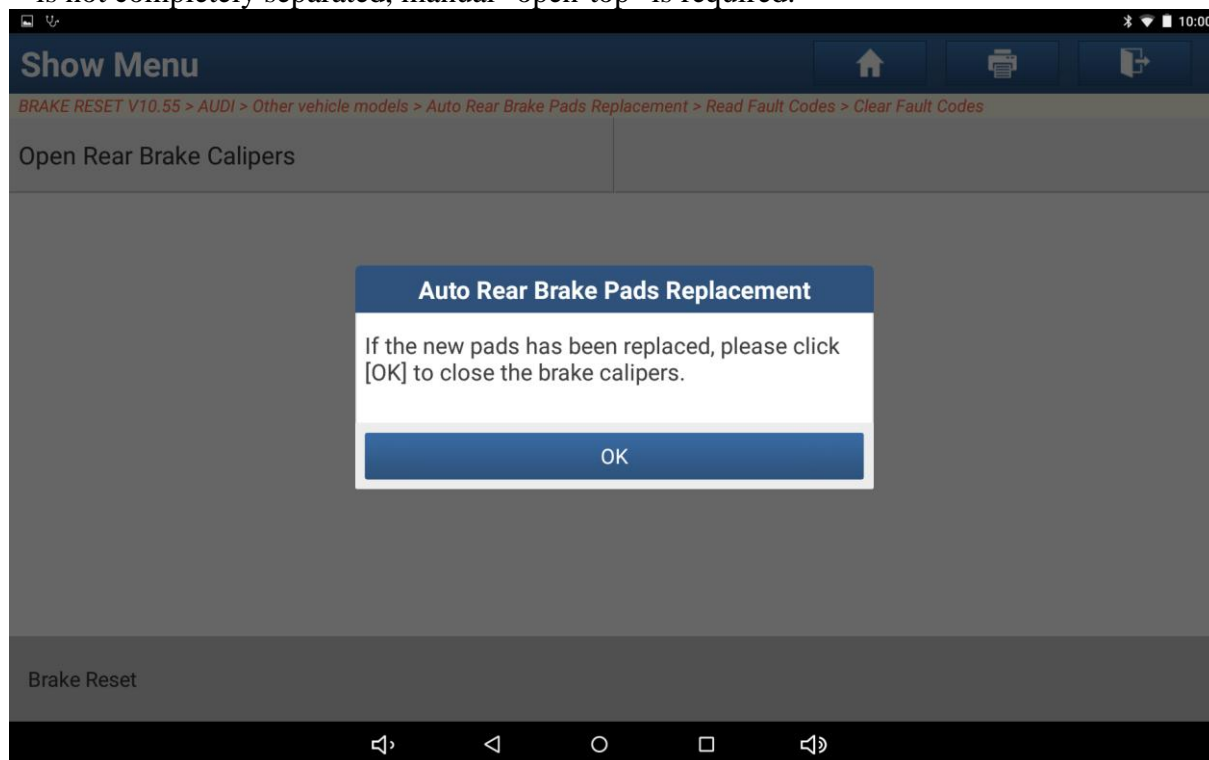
is not completely separated, manual "open top" is required.

10:00

Show Menu

BRAKE RESET V10.55 > AUDI > Other vehicle models > Auto Rear Brake Pads Replacement > Read Fault Codes > Clear Fault Codes

Open Rear Brake Calipers

Auto Rear Brake Pads Replacement

If the new pads has been replaced, please click [OK] to close the brake calipers.

OK

Brake Reset